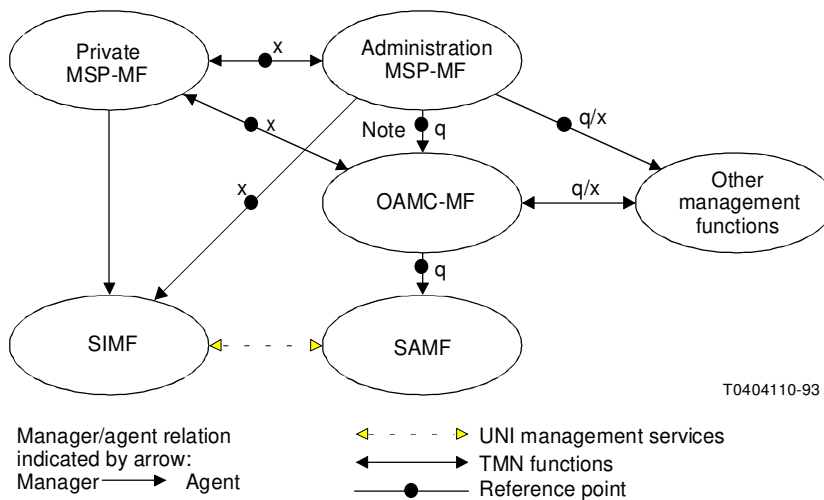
Private MSP-MF

x

Administration MSP-MF

x

Note

q

q/x

x

OAMC-MF

q/x

Other management functions

q

SIMF

SAMF

T0404110-93

Manager/agent relation indicated by arrow:
Manager → Agent

UNI management services

TMN functions

Reference point